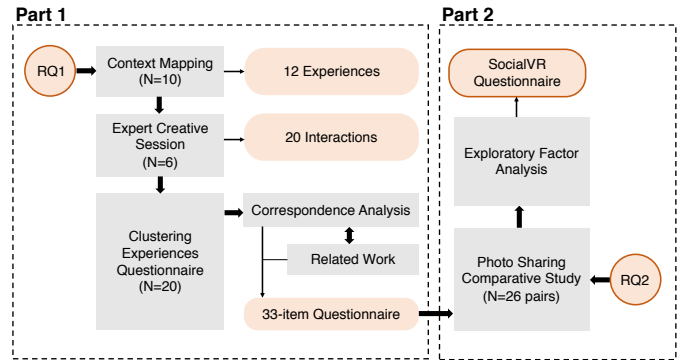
Part 1

RQ1

Context Mapping (N=10)

12 Experiences

Expert Creative Session (N=6)

20 Interactions

Clustering Experiences Questionnaire (N=20)

Correspondence Analysis

Related Work

33-item Questionnaire

Part 2

SocialVR Questionnaire

Exploratory Factor Analysis

Photo Sharing Comparative Study (N=26 pairs)

RQ2